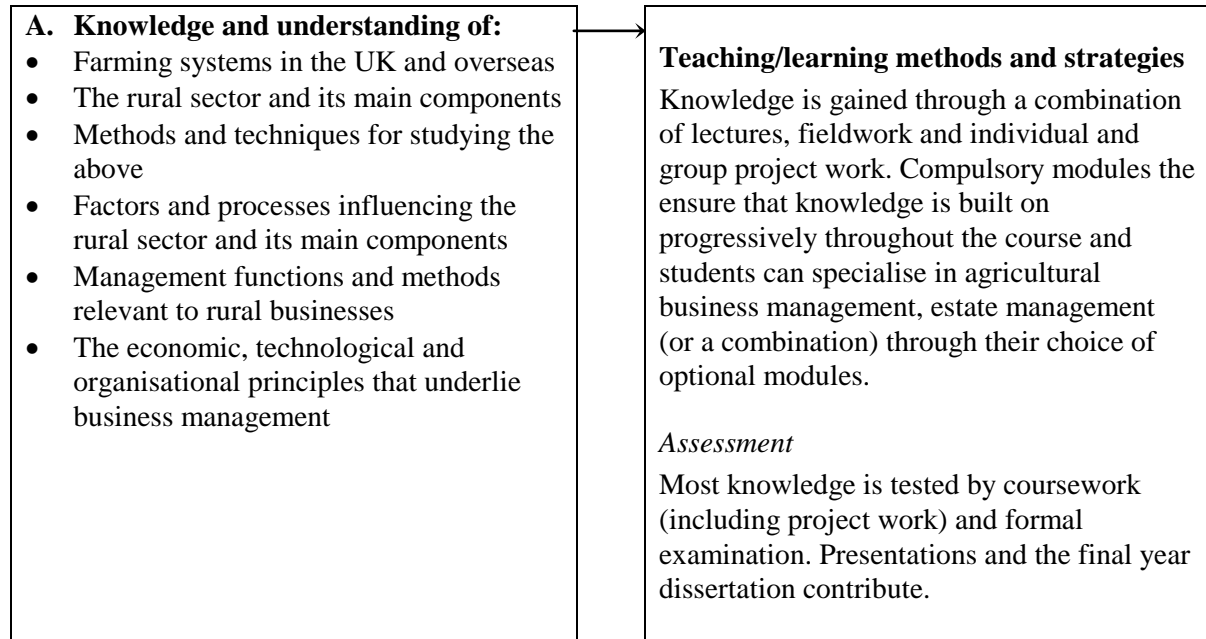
**A. Knowledge and understanding of:**

- Farming systems in the UK and overseas
- The rural sector and its main components
- Methods and techniques for studying the above
- Factors and processes influencing the rural sector and its main components
- Management functions and methods relevant to rural businesses
- The economic, technological and organisational principles that underlie business management

**Teaching/learning methods and strategies**

Knowledge is gained through a combination of lectures, fieldwork and individual and group project work. Compulsory modules the ensure that knowledge is built on progressively throughout the course and students can specialise in agricultural business management, estate management (or a combination) through their choice of optional modules.

*Assessment*

Most knowledge is tested by coursework (including project work) and formal examination. Presentations and the final year dissertation contribute.